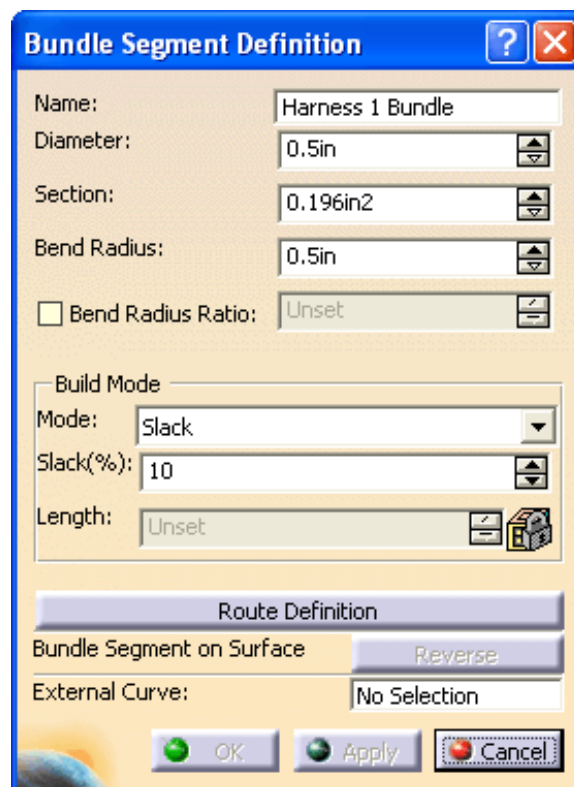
Bundle Segment Definition

Name: Harness 1 Bundle
Diameter: 0.5in
Section: 0.196in2
Bend Radius: 0.5in
Bend Radius Ratio: Unset

Build Mode
Mode: Slack
Slack(%): 10
Length: Unset

Route Definition
Bundle Segment on Surface
Reverse
External Curve: No Selection

OK
Apply
Cancel